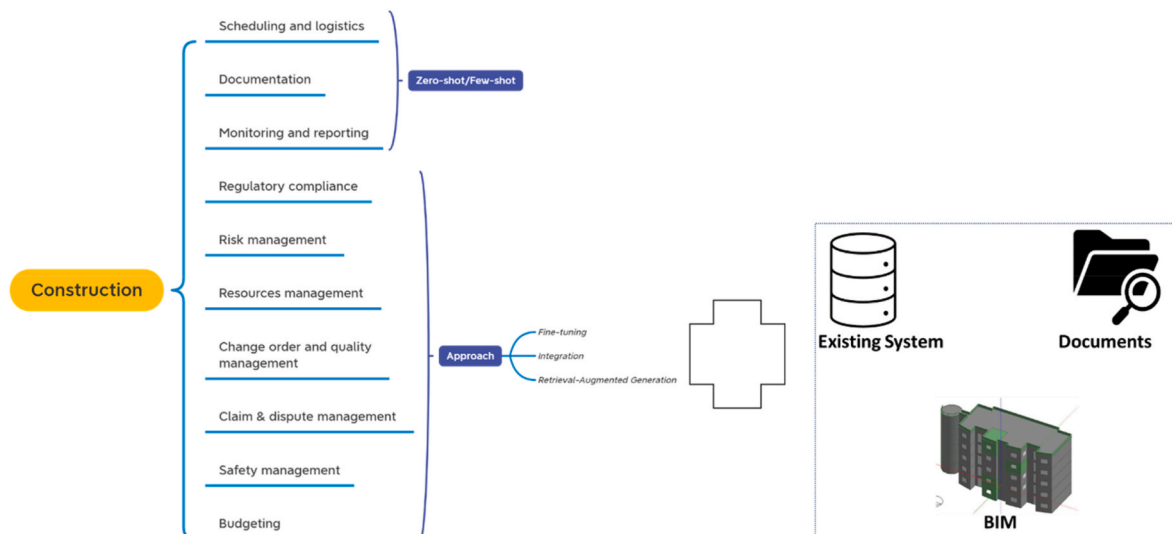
Construction

Scheduling and logistics

Documentation

Monitoring and reporting

Zero-shot/Few-shot

Regulatory compliance

Risk management

Resources management

Change order and quality management

Claim & dispute management

Safety management

Budgeting

Approach

Fine-tuning

Integration

Retrieval-Augmented Generation

Existing System

Documents

BIM